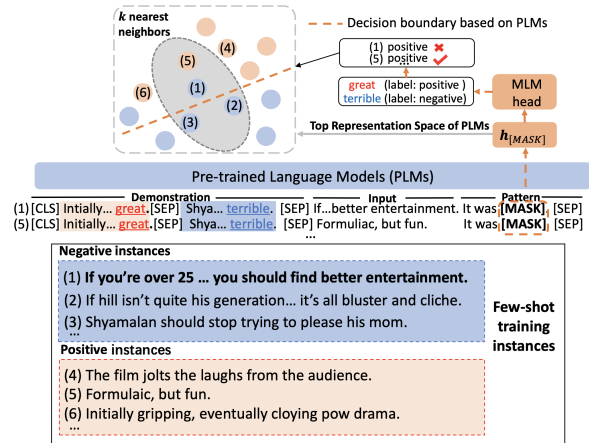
$k$ nearest neighbors

Decision boundary based on PLMs

(4)
(5)
(6)
(1)
(2)
(3)

(1) positive ✖
(5) positive ✔
...

great (label: positive)
terrible (label: negative)

MLM head

Top Representation Space of PLMs

$h_{[MASK]}$

Pre-trained Language Models (PLMs)

Demonstration
Input
Pattern

(1) [CLS] Intially… great. [SEP] Shya… terrible. [SEP] If…better entertainment. It was [MASK]. [SEP]
(5) [CLS] Initially… great. [SEP] Shya… terrible. [SEP] Formuliac, but fun. It was [MASK]. [SEP]
...

Negative instances
(1) If you're over 25 … you should find better entertainment.
(2) If hill isn't quite his generation… it's all bluster and cliche.
(3) Shyamalan should stop trying to please his mom.
...

Positive instances
(4) The film jolts the laughs from the audience.
(5) Formulaic, but fun.
(6) Initially gripping, eventually cloying pow drama.
...

Few-shot training instances